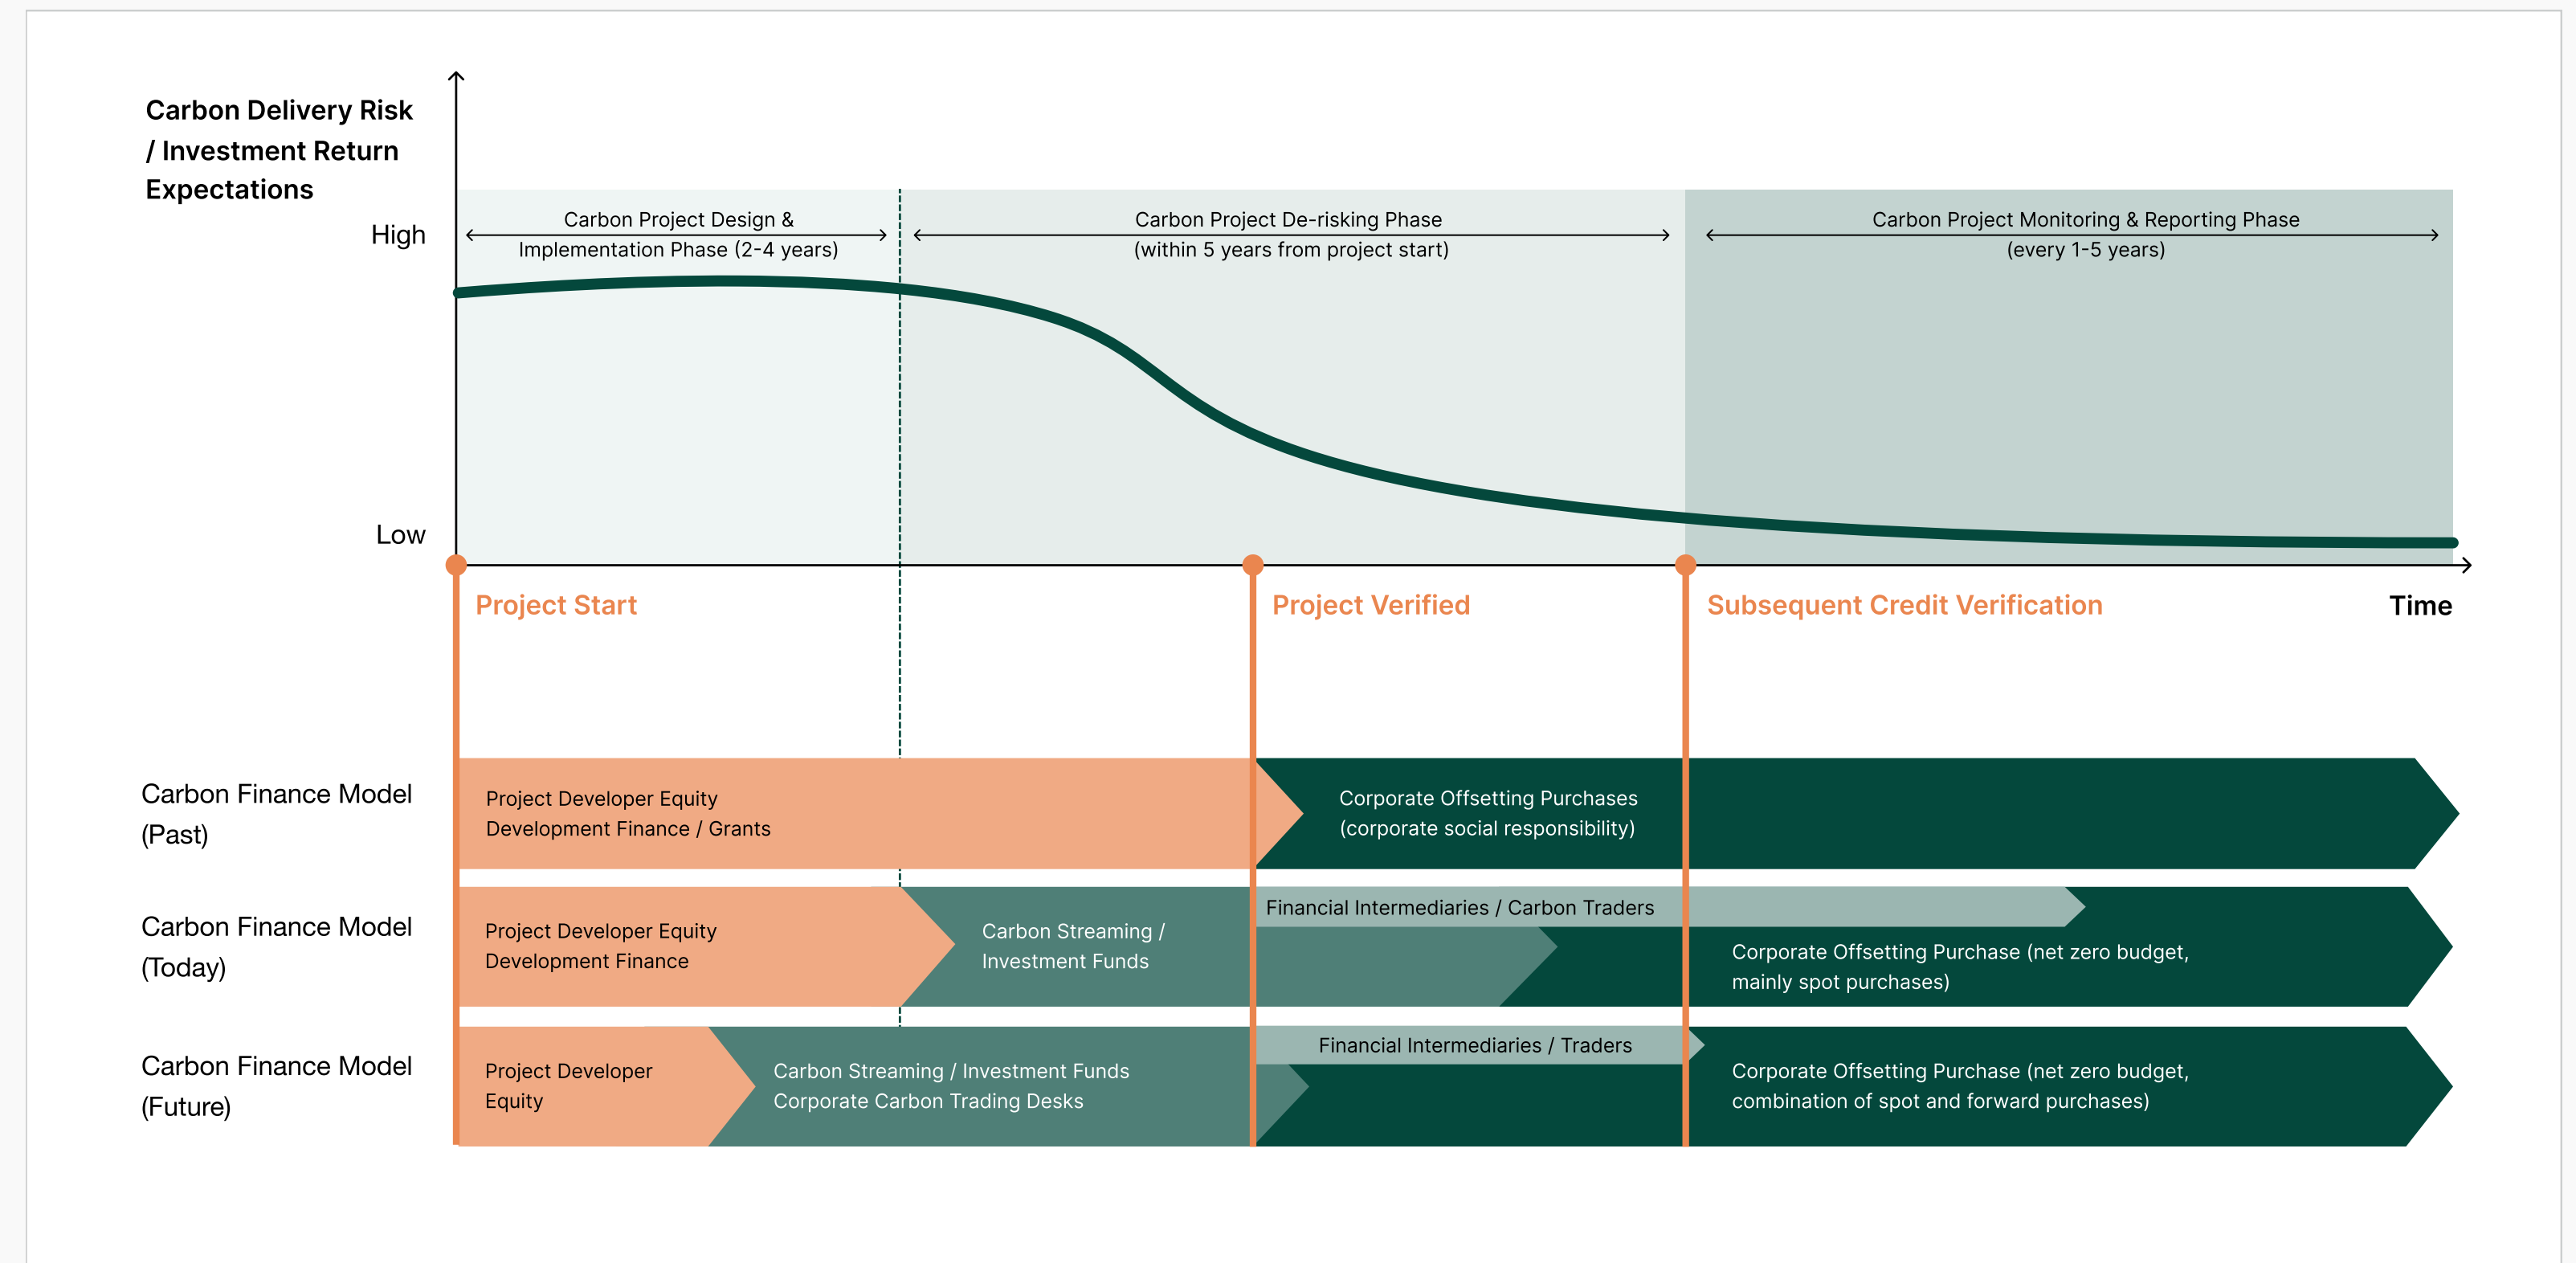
Carbon Delivery Risk / Investment Return Expectations

High

Low

Carbon Project Design & Implementation Phase (2-4 years)

Carbon Project De-risking Phase (within 5 years from project start)

Carbon Project Monitoring & Reporting Phase (every 1-5 years)

Project Start

Project Verified

Subsequent Credit Verification

Time

Carbon Finance Model (Past)

Project Developer Equity
Development Finance / Grants

Corporate Offsetting Purchases
(corporate social responsibility)

Carbon Finance Model (Today)

Project Developer Equity
Development Finance

Carbon Streaming / Investment Funds

Financial Intermediaries / Carbon Traders

Corporate Offsetting Purchase (net zero budget, mainly spot purchases)

Carbon Finance Model (Future)

Project Developer Equity

Carbon Streaming / Investment Funds
Corporate Carbon Trading Desks

Financial Intermediaries / Traders

Corporate Offsetting Purchase (net zero budget, combination of spot and forward purchases)